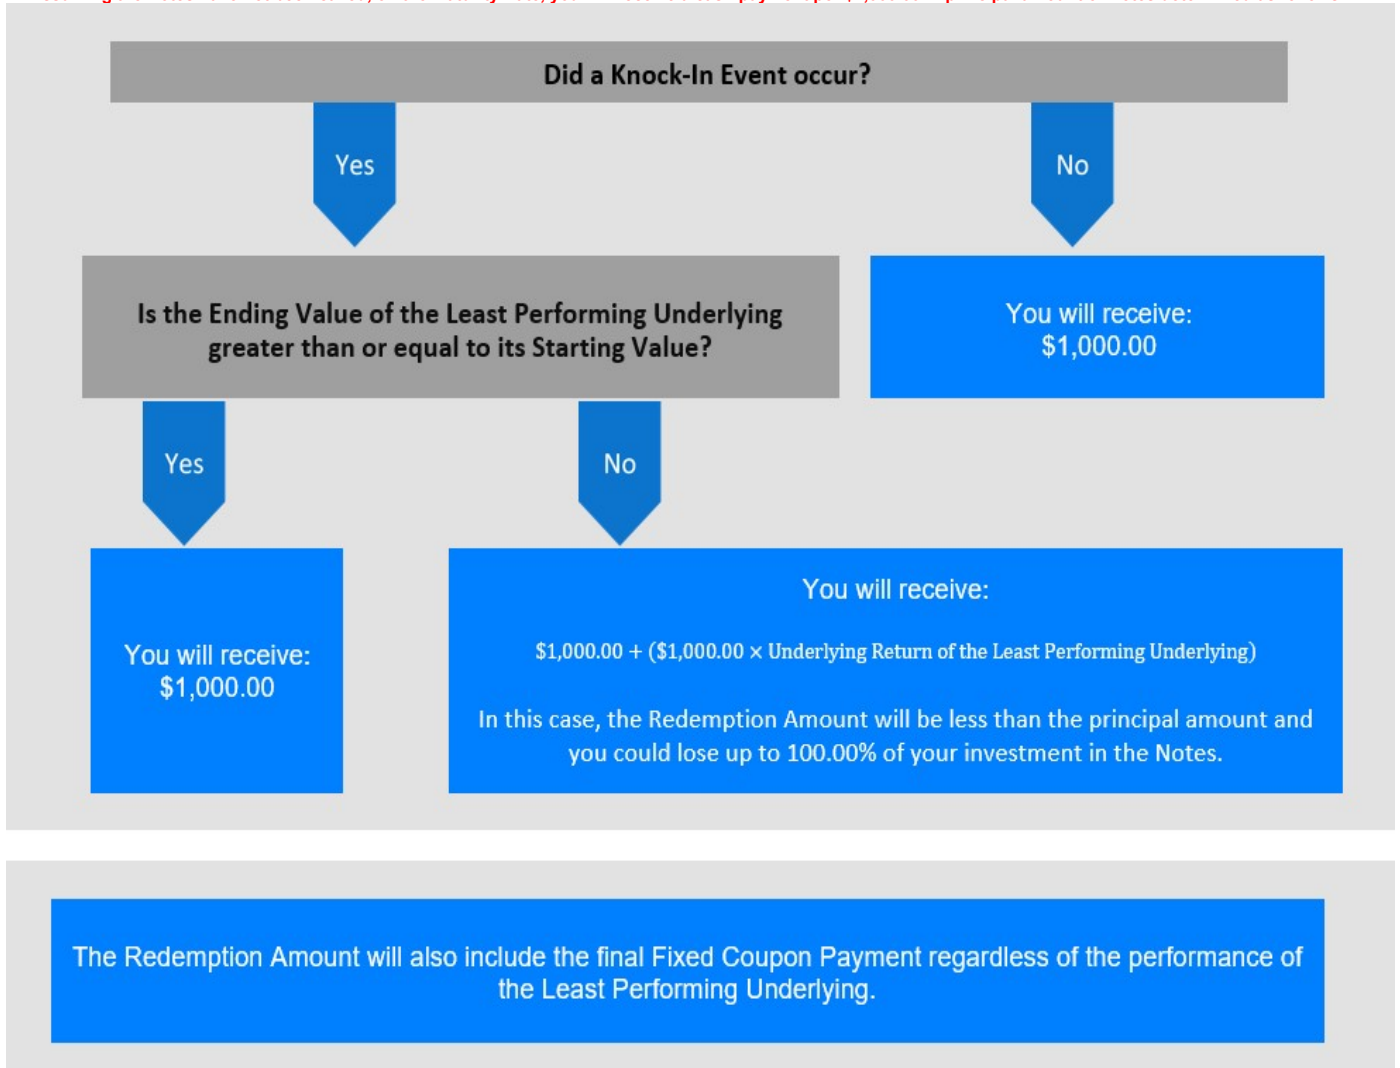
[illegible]

Did a Knock-In Event occur?

Yes

No

Is the Ending Value of the Least Performing Underlying greater than or equal to its Starting Value?

You will receive: $1,000.00

Yes

No

You will receive: $1,000.00

You will receive:

$1,000.00 + ($1,000.00 × Underlying Return of the Least Performing Underlying)

In this case, the Redemption Amount will be less than the principal amount and you could lose up to 100.00% of your investment in the Notes.

The Redemption Amount will also include the final Fixed Coupon Payment regardless of the performance of the Least Performing Underlying.